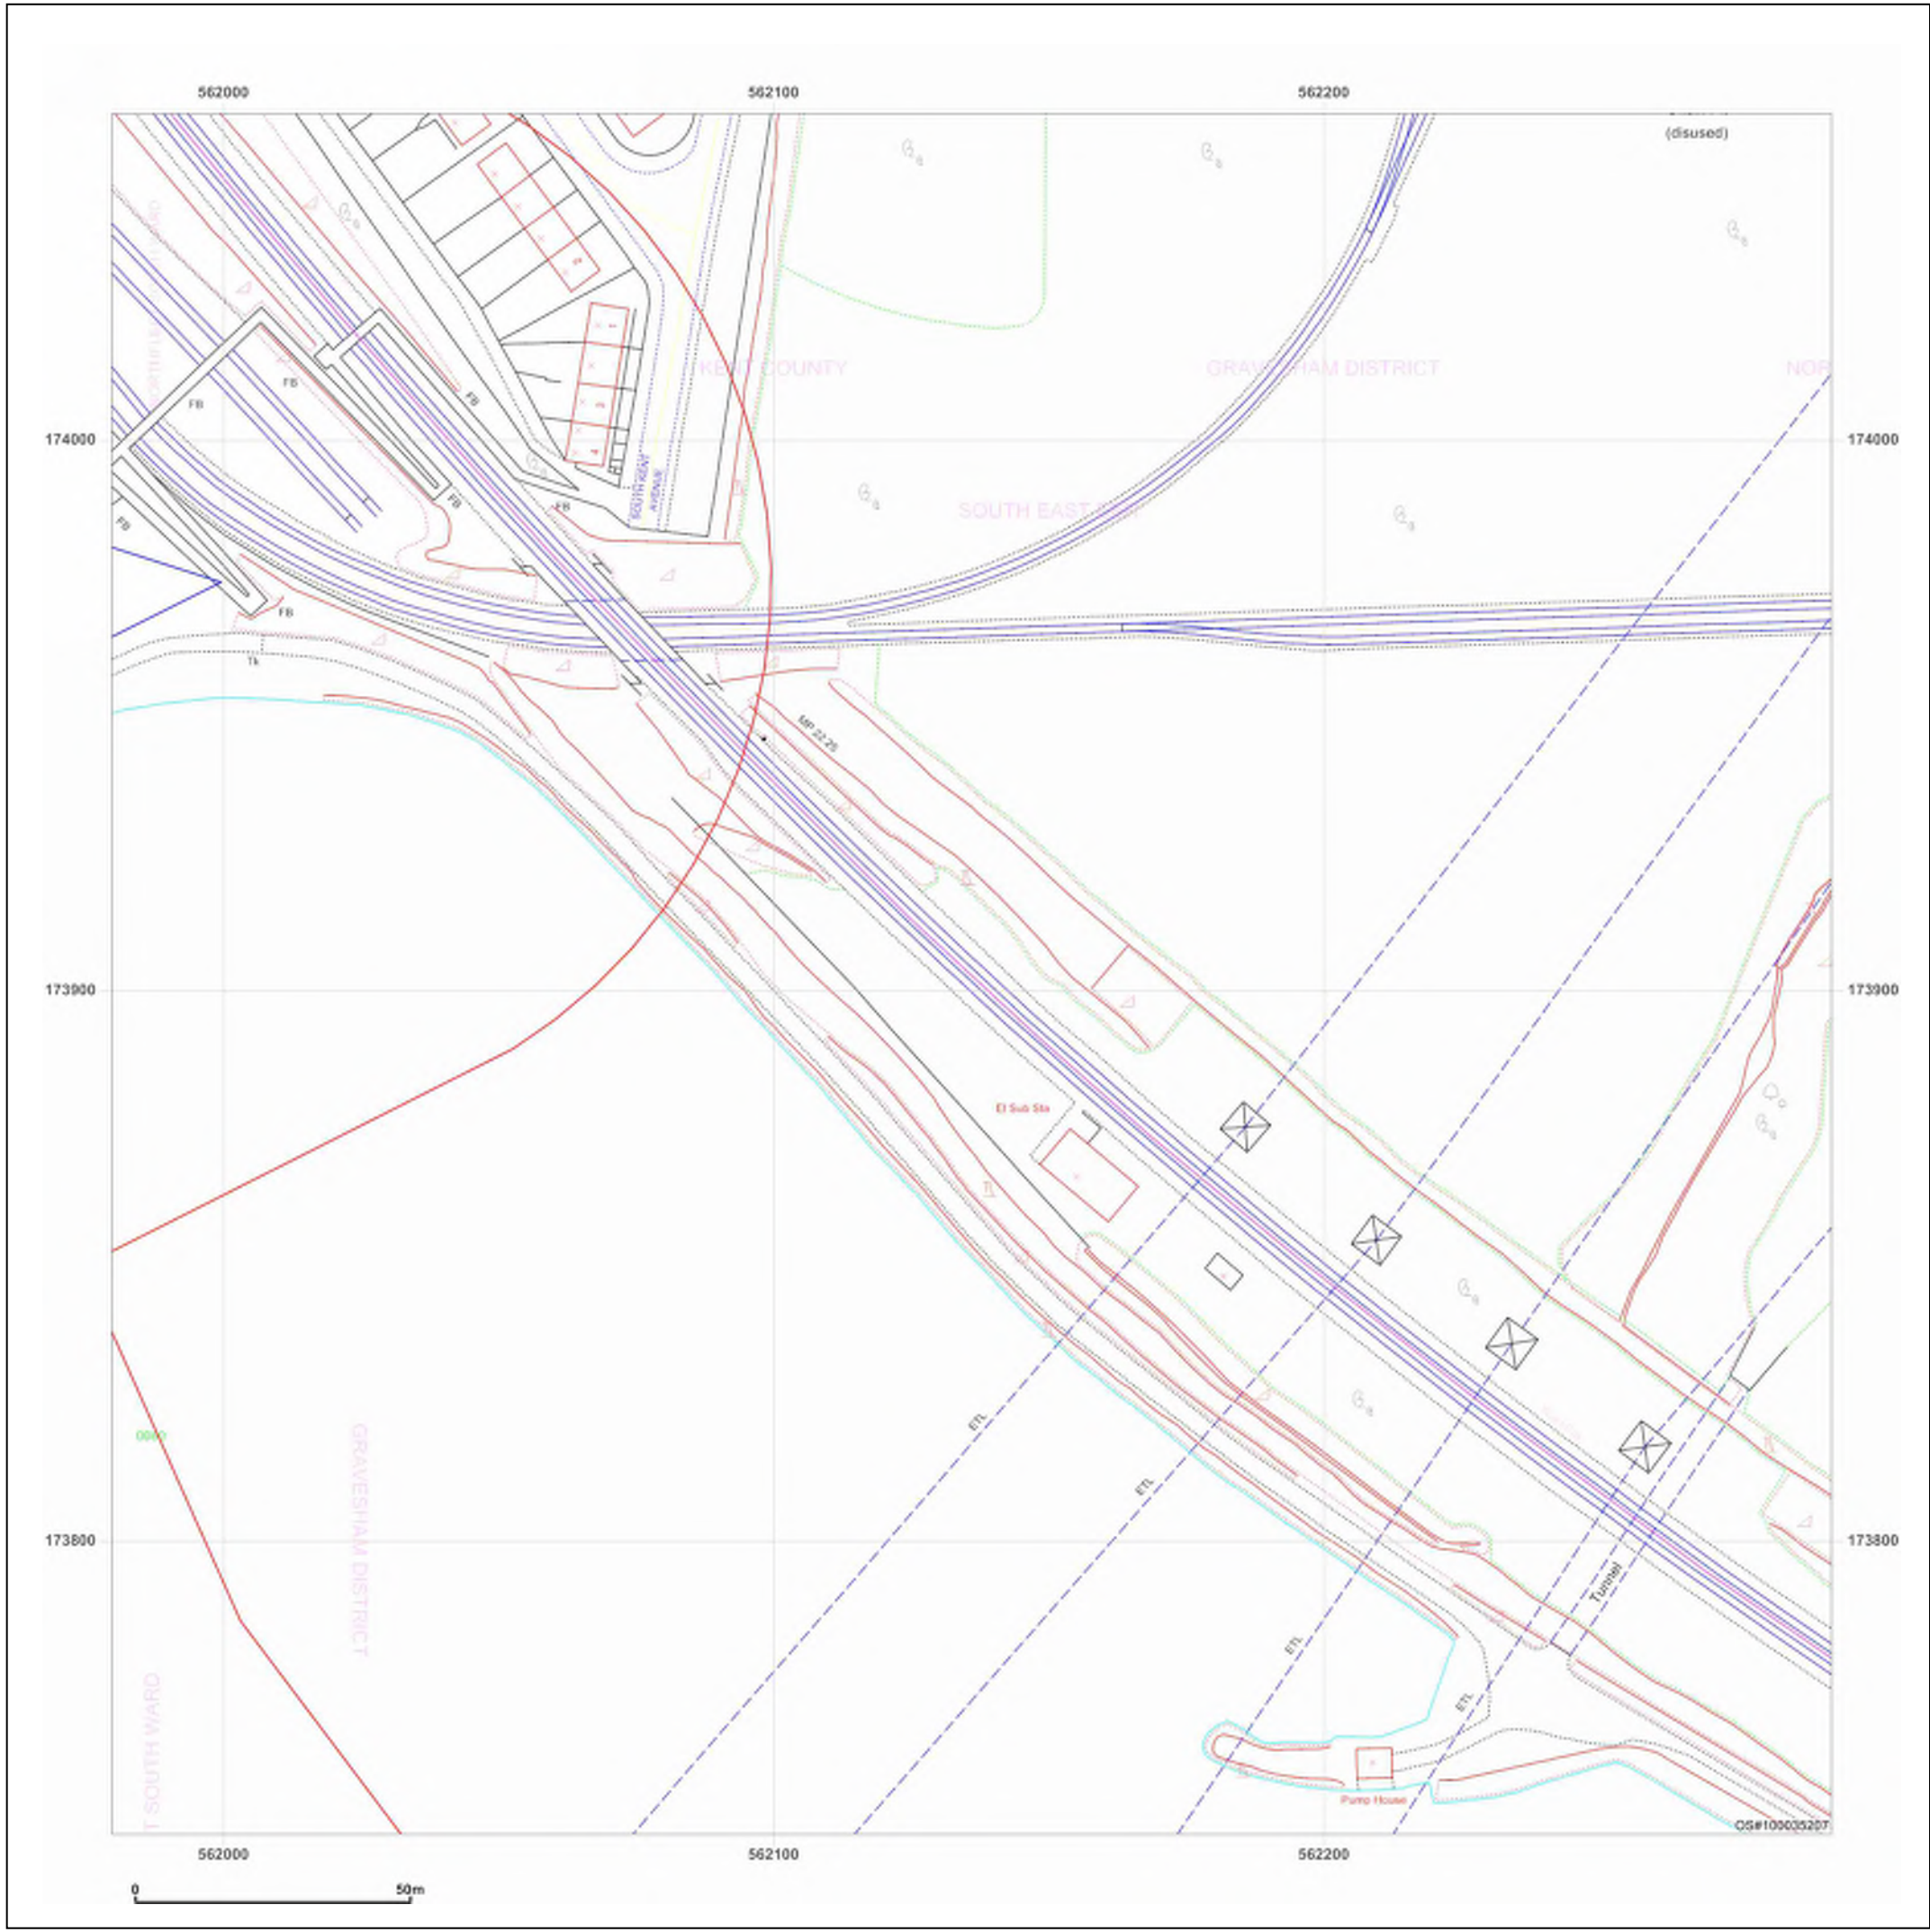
562000
562100
562200
(disused)
KENT COUNTY
GRAVESHAM DISTRICT
NOR
174000
174000
SOUTH EAST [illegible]
FB
FB
FB
FB
FB
FB
FB
Tk
SOUTH VIEW AVENUE
MP 22.25
173900
173900
El Sub Sta
ETL
ETL
ETL
ETL
Tunnel
GRAVESHAM DISTRICT
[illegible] SOUTH WARD
173800
173800
Pump House
OS#100035207
562000
562100
562200
0
50m